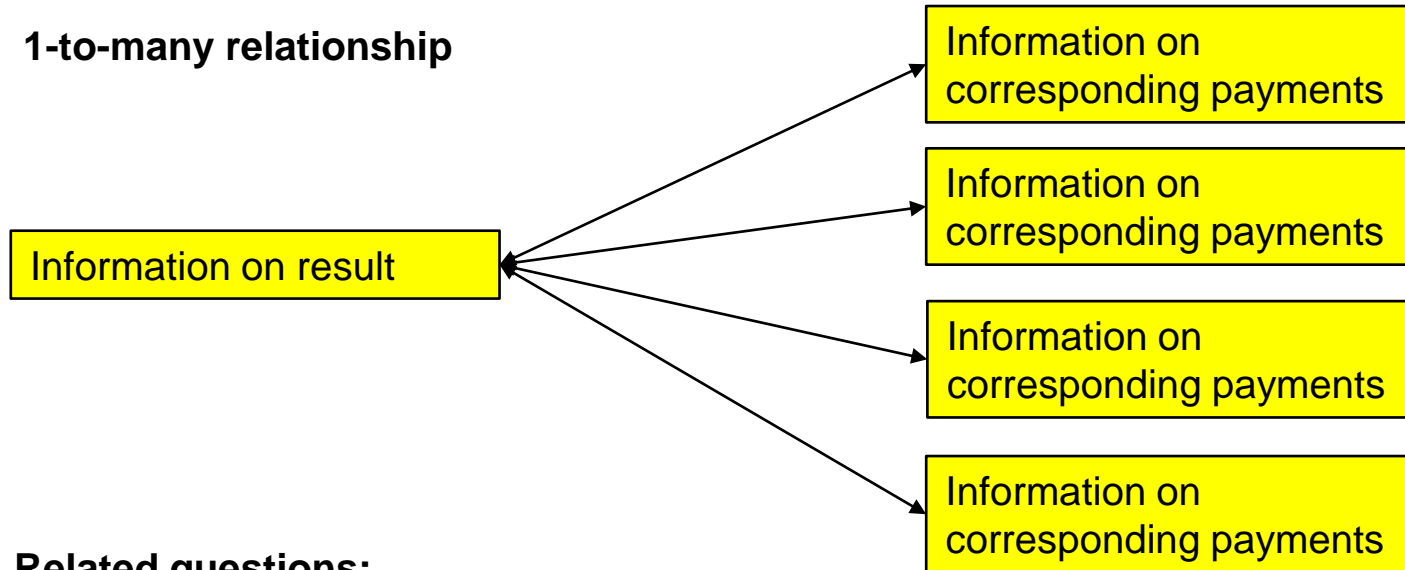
1-to-many relationship

Information on result

Information on corresponding payments

Information on corresponding payments

Information on corresponding payments

Information on corresponding payments

Related questions: